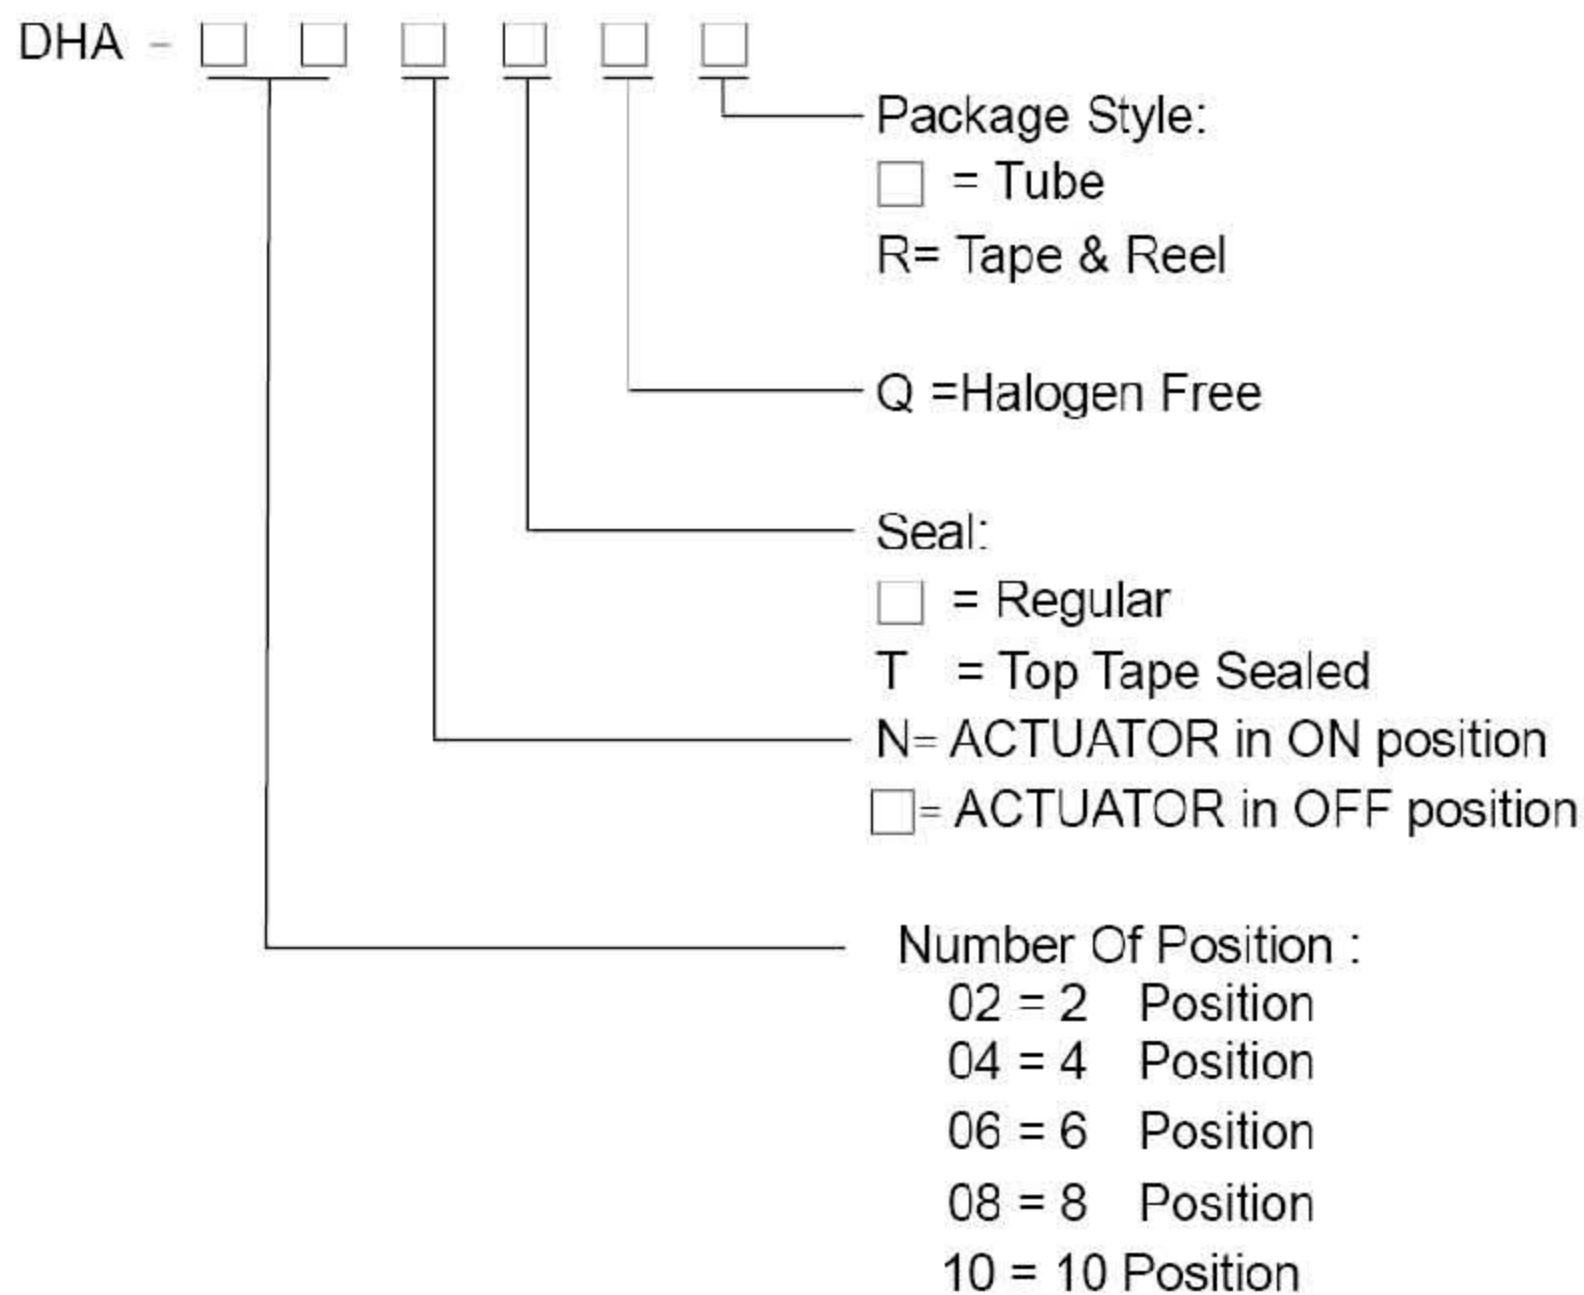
DHA - □ □ □ □ □ □

Package Style:
□ = Tube
R= Tape & Reel

Q =Halogen Free

Seal:
□ = Regular
T = Top Tape Sealed

N= ACTUATOR in ON position
□= ACTUATOR in OFF position

Number Of Position :
02 = 2 Position
04 = 4 Position
06 = 6 Position
08 = 8 Position
10 = 10 Position